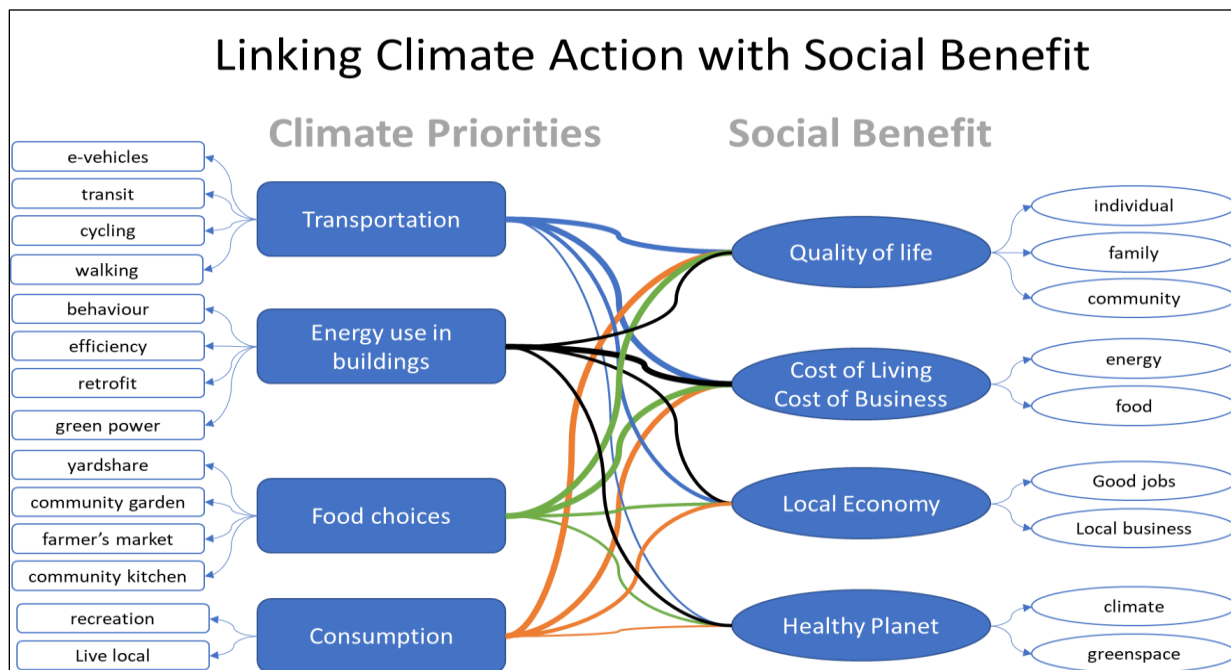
Linking Climate Action with Social Benefit

Climate Priorities

Social Benefit

e-vehicles

transit

cycling

walking

Transportation

behaviour

efficiency

retrofit

green power

Energy use in buildings

yardshare

community garden

farmer's market

community kitchen

Food choices

recreation

Live local

Consumption

Quality of life

individual

family

community

Cost of Living Cost of Business

energy

food

Local Economy

Good jobs

Local business

Healthy Planet

climate

greenspace